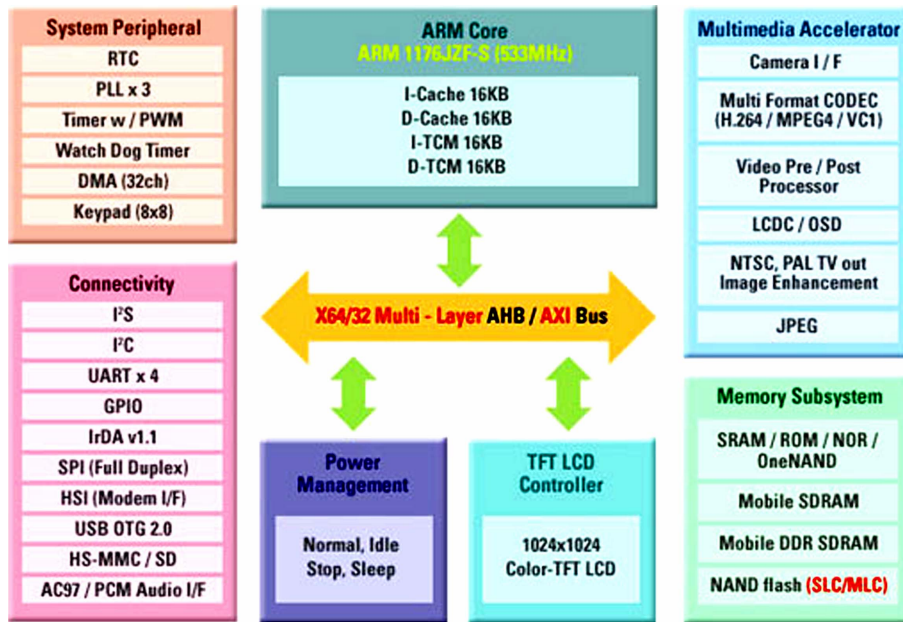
System Peripheral
RTC
PLL x 3
Timer w / PWM
Watch Dog Timer
DMA (32ch)
Keypad (8x8)

ARM Core
ARM 1176JZF-S (533MHz)
I-Cache 16KB
D-Cache 16KB
I-TCM 16KB
D-TCM 16KB

Multimedia Accelerator
Camera I / F
Multi Format CODEC (H.264 / MPEG4 / VC1)
Video Pre / Post Processor
LCDC / OSD
NTSC, PAL TV out Image Enhancement
JPEG

Connectivity
I$^2$S
I$^2$C
UART x 4
GPIO
IrDA v1.1
SPI (Full Duplex)
HSI (Modem I/F)
USB OTG 2.0
HS-MMC / SD
AC97 / PCM Audio I/F

X64/32 Multi - Layer AHB / AXI Bus

Power Management
Normal, Idle Stop, Sleep

TFT LCD Controller
1024x1024 Color-TFT LCD

Memory Subsystem
SRAM / ROM / NOR / OneNAND
Mobile SDRAM
Mobile DDR SDRAM
NAND flash (SLC/MLC)